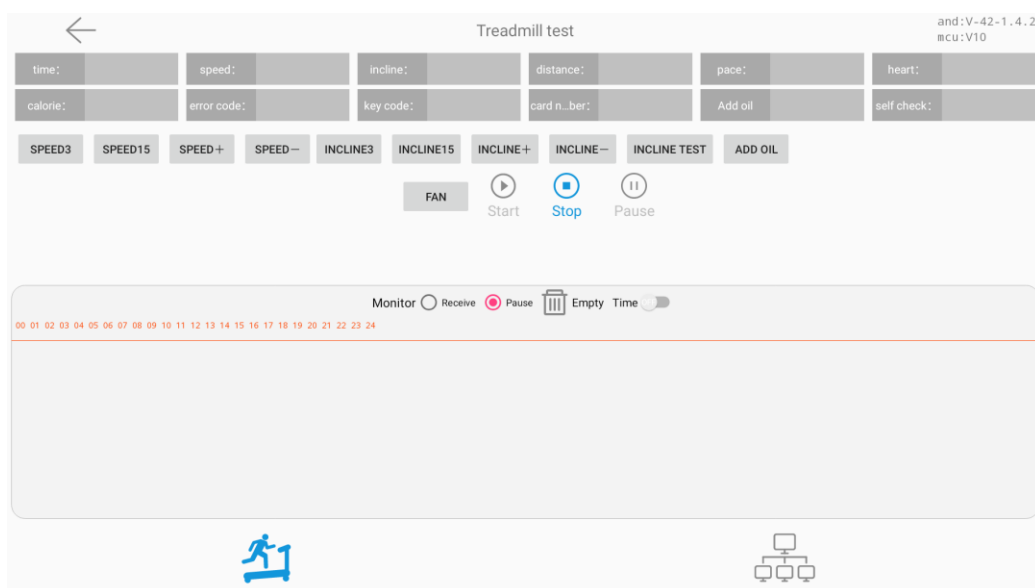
Treadmill test

and:V-42-1.4.2
mcu:V10

time:
speed:
incline:
distance:
pace:
heart:
calorie:
error code:
key code:
card n...ber:
Add oil
self check:

SPEED3
SPEED15
SPEED+
SPEED−
INCLINE3
INCLINE15
INCLINE+
INCLINE−
INCLINE TEST
ADD OIL

FAN
Start
Stop
Pause

Monitor Receive Pause Empty Time
00 01 02 03 04 05 06 07 08 09 10 11 12 13 14 15 16 17 18 19 20 21 22 23 24